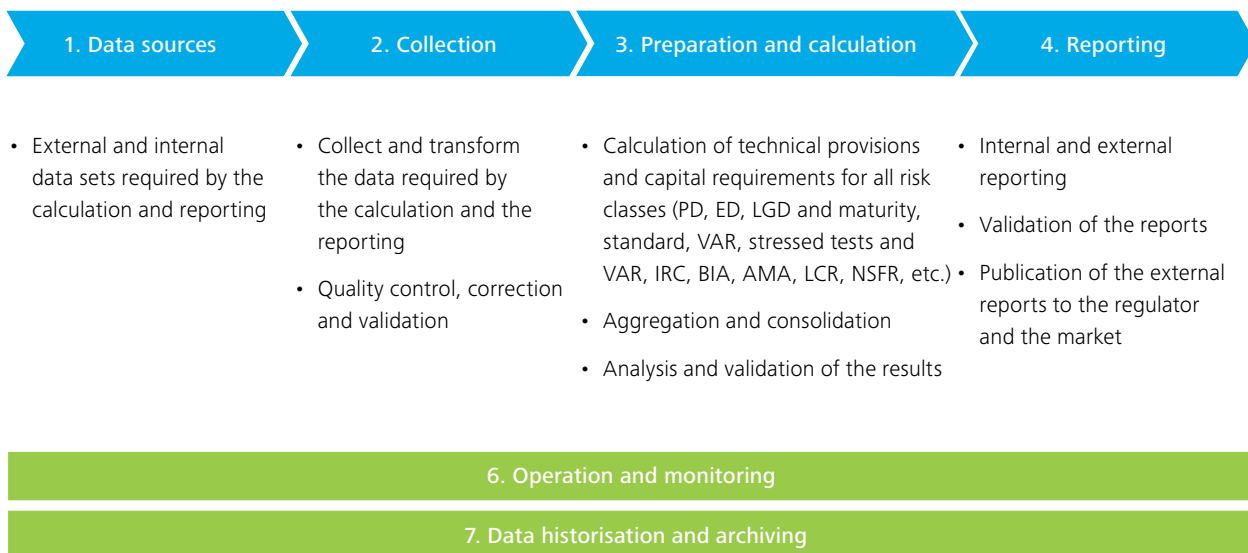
1. Data sources

• External and internal data sets required by the calculation and reporting

2. Collection

• Collect and transform the data required by the calculation and the reporting

• Quality control, correction and validation

3. Preparation and calculation

• Calculation of technical provisions and capital requirements for all risk classes (PD, ED, LGD and maturity, standard, VAR, stressed tests and VAR, IRC, BIA, AMA, LCR, NSFR, etc.)

• Aggregation and consolidation

• Analysis and validation of the results

4. Reporting

• Internal and external reporting

• Validation of the reports

• Publication of the external reports to the regulator and the market

6. Operation and monitoring

7. Data historisation and archiving